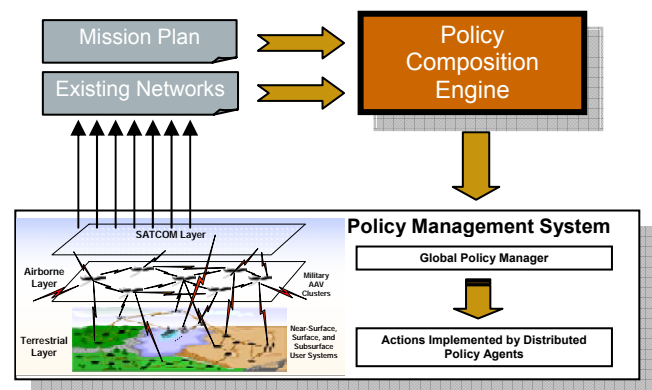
Mission Plan

Existing Networks

Policy Composition Engine

SATCOM Layer

Airborne Layer

Military AAV Clusters

Terrestrial Layer

Near-Surface, Surface, and Subsurface User Systems

Policy Management System

Global Policy Manager

Actions Implemented by Distributed Policy Agents